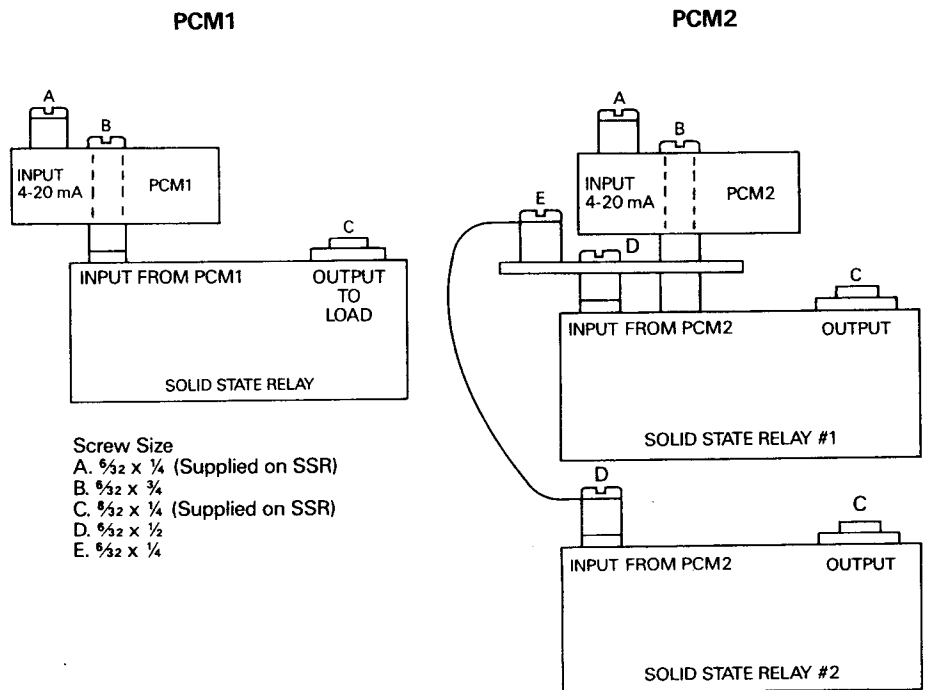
PCM1

PCM2

A
B
INPUT 4-20 mA
PCM1
C
INPUT FROM PCM1
OUTPUT TO LOAD
SOLID STATE RELAY

Screw Size
A. $\frac{6}{32}$ x $\frac{1}{4}$ (Supplied on SSR)
B. $\frac{6}{32}$ x $\frac{3}{4}$
C. $\frac{8}{32}$ x $\frac{1}{4}$ (Supplied on SSR)
D. $\frac{6}{32}$ x $\frac{1}{2}$
E. $\frac{6}{32}$ x $\frac{1}{4}$

A
B
E
INPUT 4-20 mA
PCM2
D
C
INPUT FROM PCM2
OUTPUT
SOLID STATE RELAY #1

D
C
INPUT FROM PCM2
OUTPUT
SOLID STATE RELAY #2